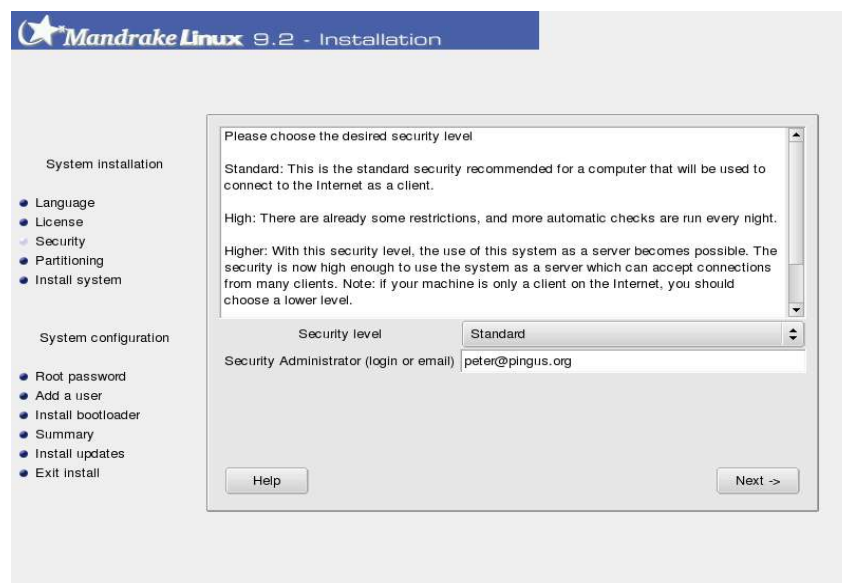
Mandrake Linux 9.2 - Installation

System installation

Language
License
Security
Partitioning
Install system

System configuration

Root password
Add a user
Install bootloader
Summary
Install updates
Exit install

Please choose the desired security level

Standard: This is the standard security recommended for a computer that will be used to connect to the Internet as a client.

High: There are already some restrictions, and more automatic checks are run every night.

Higher: With this security level, the use of this system as a server becomes possible. The security is now high enough to use the system as a server which can accept connections from many clients. Note: if your machine is only a client on the Internet, you should choose a lower level.

Security level | Standard

Security Administrator (login or email) | peter@pingus.org

Help

Next ->